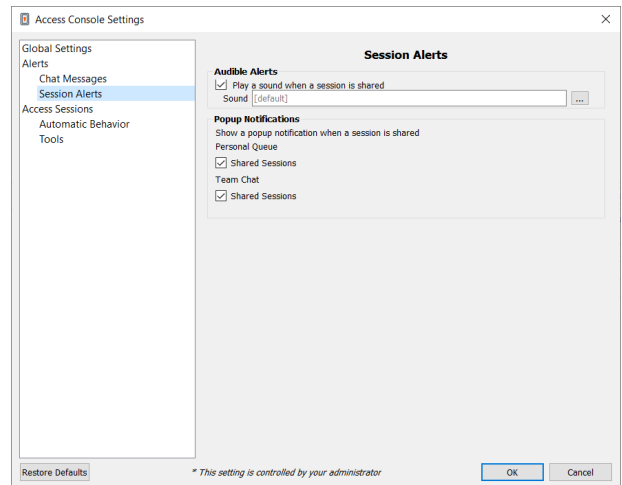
Access Console Settings

×

Global Settings
Alerts
Chat Messages
Session Alerts
Access Sessions
Automatic Behavior
Tools

Session Alerts

Audible Alerts
Play a sound when a session is shared
Sound [default] ...

Popup Notifications
Show a popup notification when a session is shared
Personal Queue
Shared Sessions
Team Chat
Shared Sessions

Restore Defaults

* This setting is controlled by your administrator

OK

Cancel